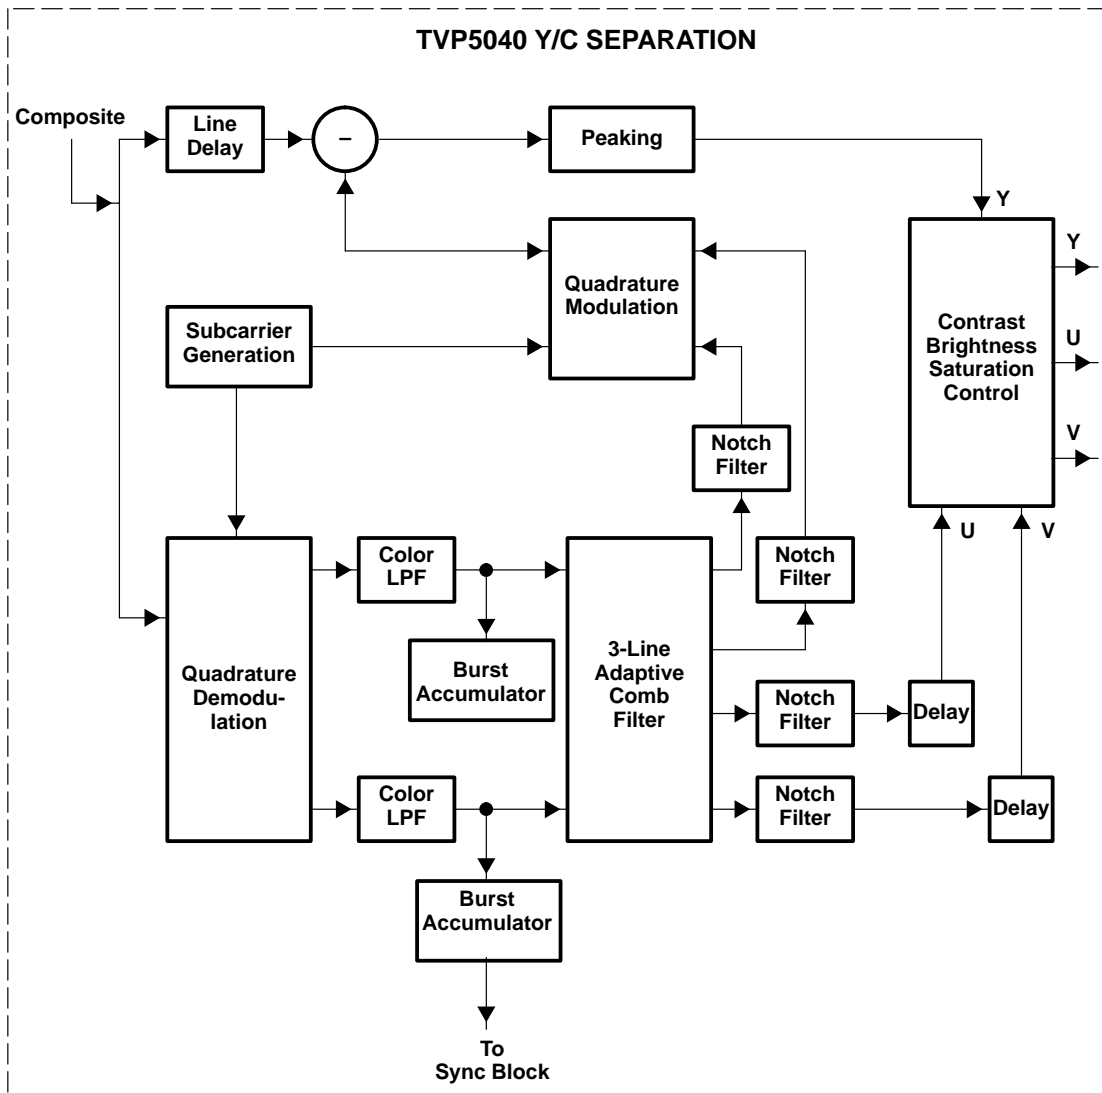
TVP5040 Y/C SEPARATION

Composite

Line Delay

–

Peaking

Y

Quadrature Modulation

Subcarrier Generation

Contrast Brightness Saturation Control

Y

U

V

Notch Filter

Quadrature Demodulation

Color LPF

3-Line Adaptive Comb Filter

Notch Filter

U

V

Burst Accumulator

Notch Filter

Delay

Color LPF

Notch Filter

Delay

Burst Accumulator

To Sync Block